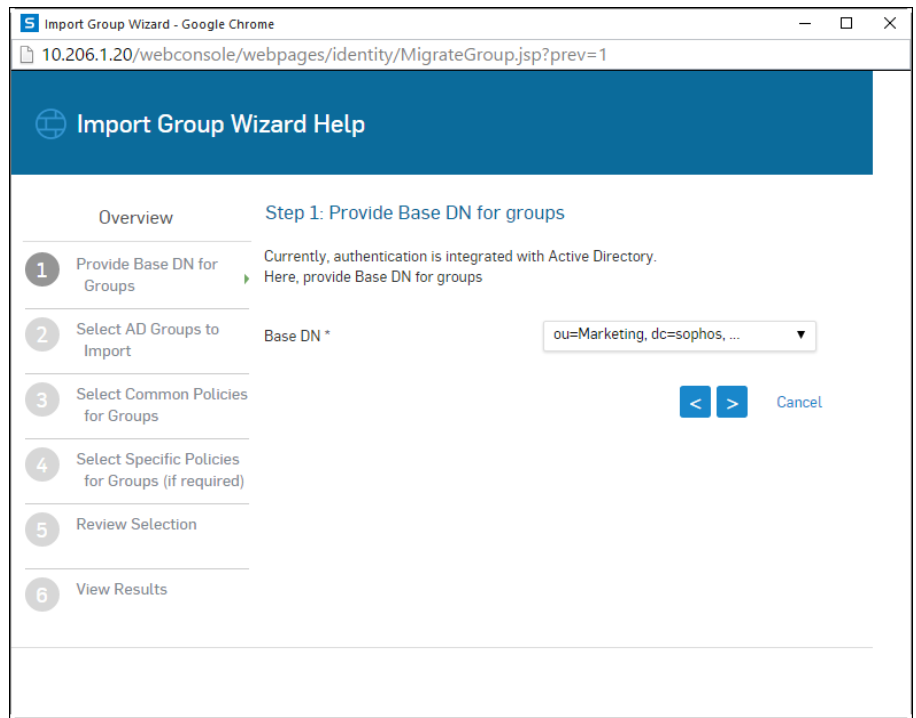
S Import Group Wizard - Google Chrome

10.206.1.20/webconsole/webpages/identity/MigrateGroup.jsp?prev=1

Import Group Wizard Help

Overview

1 Provide Base DN for Groups

2 Select AD Groups to Import

3 Select Common Policies for Groups

4 Select Specific Policies for Groups (if required)

5 Review Selection

6 View Results

Step 1: Provide Base DN for groups

Currently, authentication is integrated with Active Directory.
Here, provide Base DN for groups

Base DN * ou=Marketing, dc=sophos, ...

< > Cancel